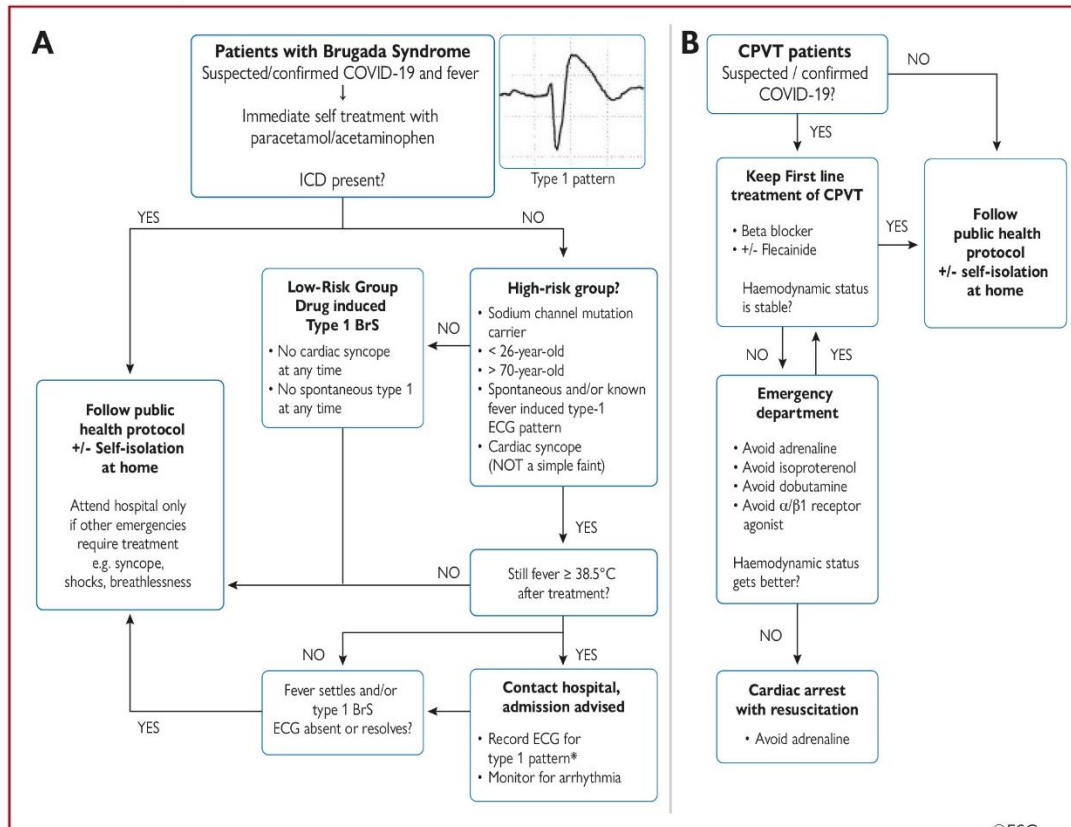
A

Patients with Brugada Syndrome
Suspected/confirmed COVID-19 and fever
↓
Immediate self treatment with paracetamol/acetaminophen

ICD present?

Type 1 pattern

YES

NO

Low-Risk Group
Drug induced
Type 1 BrS

• No cardiac syncope at any time
• No spontaneous type 1 at any time

NO

High-risk group?

• Sodium channel mutation carrier
• < 26-year-old
• > 70-year-old
• Spontaneous and/or known fever induced type-1 ECG pattern
• Cardiac syncope (NOT a simple faint)

Follow public health protocol +/- Self-isolation at home

Attend hospital only if other emergencies require treatment e.g. syncope, shocks, breathlessness

YES

NO

Still fever ≥ 38.5°C after treatment?

NO

YES

Fever settles and/or type 1 BrS ECG absent or resolves?

YES

Contact hospital, admission advised

• Record ECG for type 1 pattern*
• Monitor for arrhythmia

B

CPVT patients
Suspected / confirmed COVID-19?

NO

YES

Keep First line treatment of CPVT

• Beta blocker
• +/- Flecainide

Haemodynamic status is stable?

YES

Follow public health protocol +/- self-isolation at home

NO

YES

Emergency department

• Avoid adrenaline
• Avoid isoproterenol
• Avoid dobutamine
• Avoid $\alpha/\beta1$ receptor agonist

Haemodynamic status gets better?

NO

Cardiac arrest with resuscitation

• Avoid adrenaline

©ESC